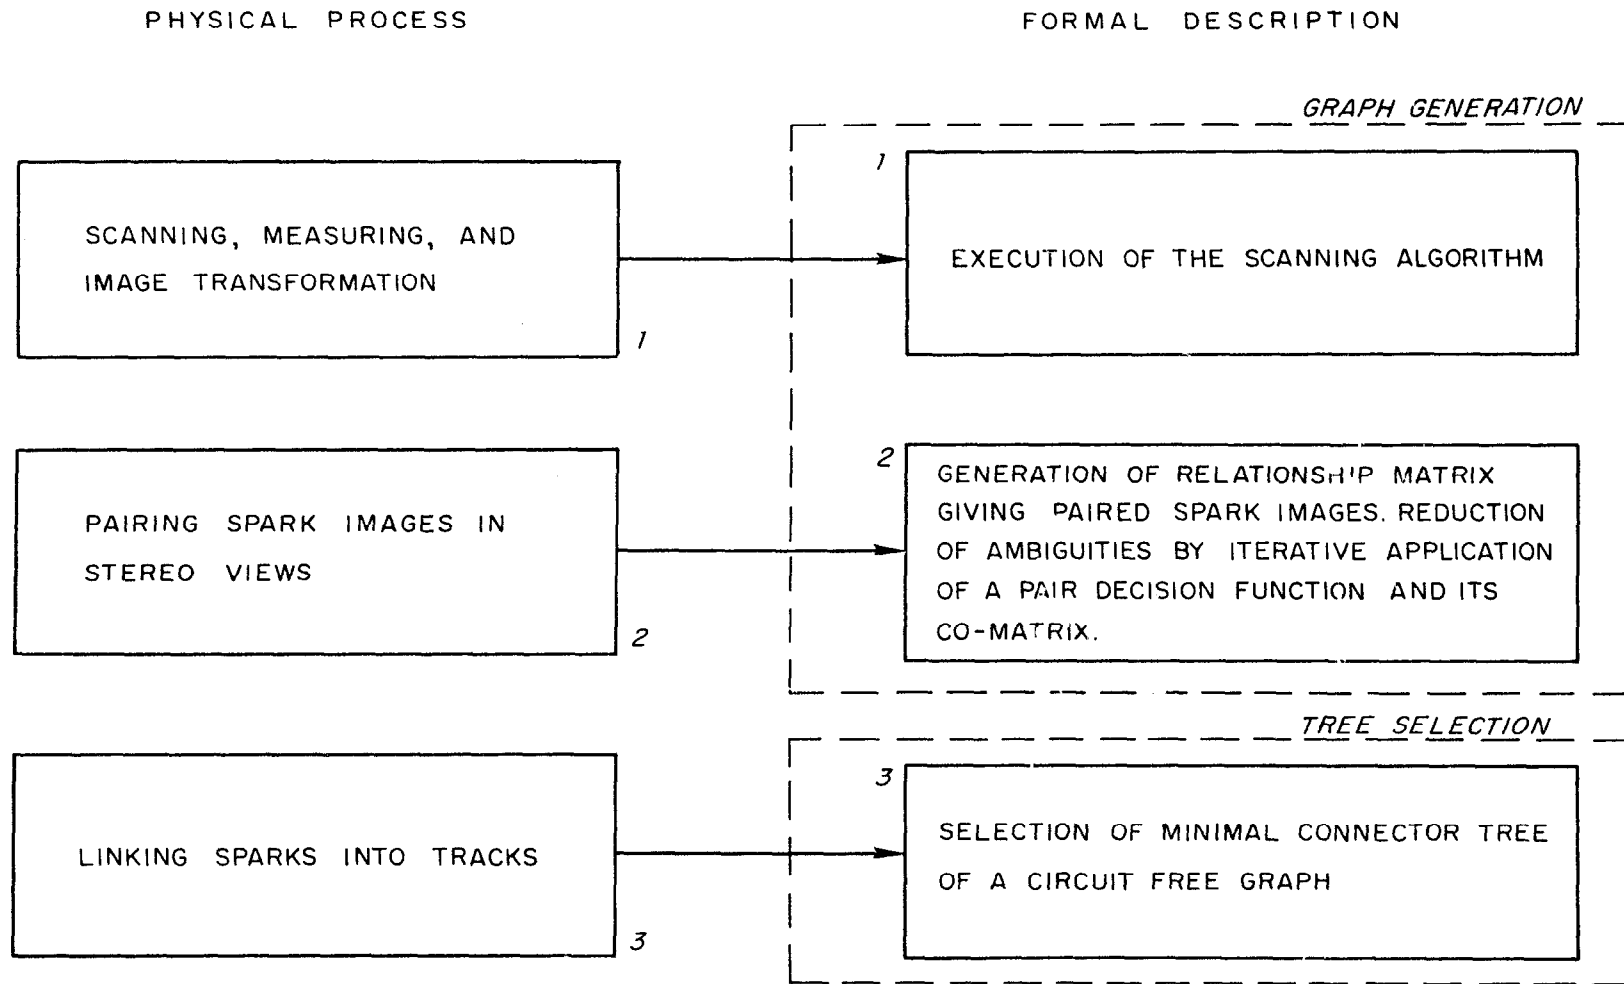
PHYSICAL PROCESS

FORMAL DESCRIPTION

GRAPH GENERATION

SCANNING, MEASURING, AND IMAGE TRANSFORMATION

1

1

EXECUTION OF THE SCANNING ALGORITHM

PAIRING SPARK IMAGES IN STEREO VIEWS

2

2

GENERATION OF RELATIONSHIP MATRIX GIVING PAIRED SPARK IMAGES. REDUCTION OF AMBIGUITIES BY ITERATIVE APPLICATION OF A PAIR DECISION FUNCTION AND ITS CO-MATRIX.

TREE SELECTION

LINKING SPARKS INTO TRACKS

3

3

SELECTION OF MINIMAL CONNECTOR TREE OF A CIRCUIT FREE GRAPH